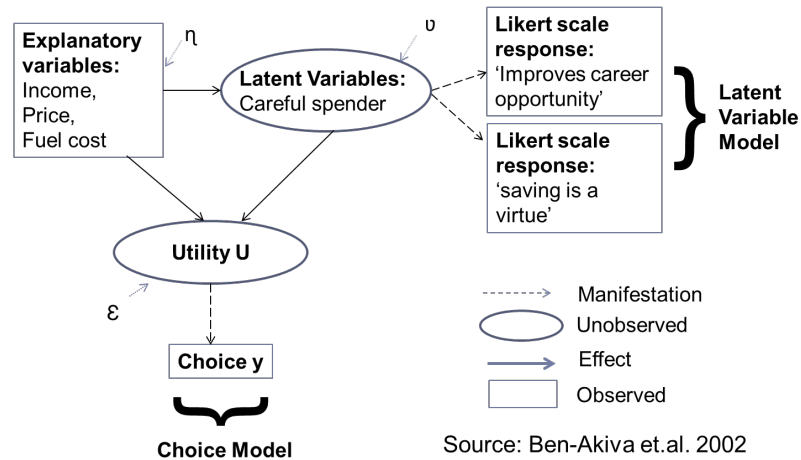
Explanatory variables: Income, Price, Fuel cost

η

υ

Latent Variables: Careful spender

Likert scale response: 'Improves career opportunity'

Likert scale response: 'saving is a virtue'

Latent Variable Model

Utility U

ε

Choice y

Choice Model

Manifestation

Unobserved

Effect

Observed

Source: Ben-Akiva et.al. 2002